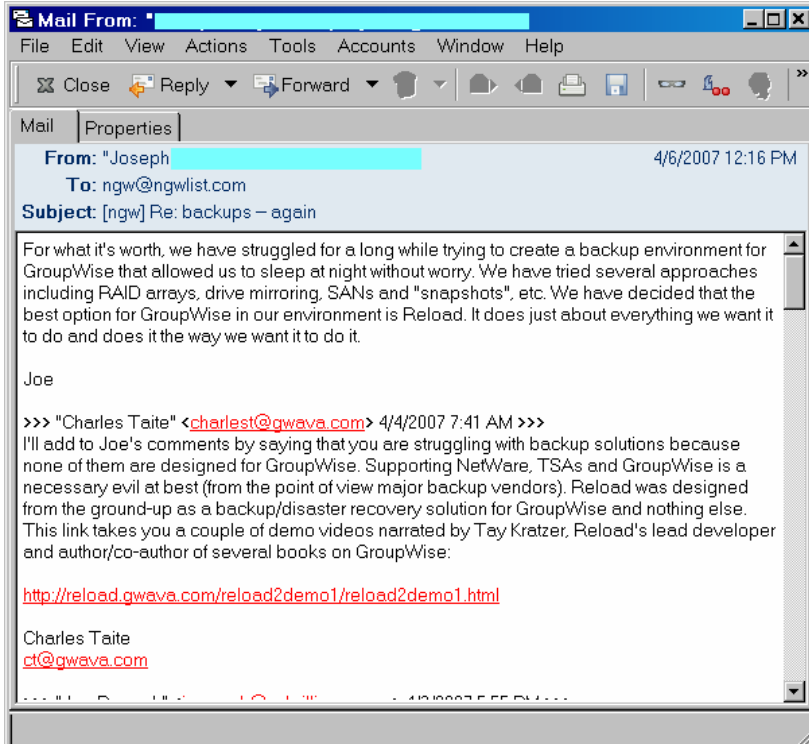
Mail From: "

File Edit View Actions Tools Accounts Window Help

Close Reply Forward

Mail Properties

From: "Joseph

4/6/2007 12:16 PM

To: ngw@ngwlist.com

Subject: [ngw] Re: backups – again

For what it's worth, we have struggled for a long while trying to create a backup environment for GroupWise that allowed us to sleep at night without worry. We have tried several approaches including RAID arrays, drive mirroring, SANs and "snapshots", etc. We have decided that the best option for GroupWise in our environment is Reload. It does just about everything we want it to do and does it the way we want it to do it.

Joe

>>> "Charles Taite" <charlest@gwava.com> 4/4/2007 7:41 AM >>>
I'll add to Joe's comments by saying that you are struggling with backup solutions because none of them are designed for GroupWise. Supporting NetWare, TSAs and GroupWise is a necessary evil at best (from the point of view major backup vendors). Reload was designed from the ground-up as a backup/disaster recovery solution for GroupWise and nothing else. This link takes you a couple of demo videos narrated by Tay Kratzer, Reload's lead developer and author/co-author of several books on GroupWise:

http://reload.gwava.com/reload2demo1/reload2demo1.html

Charles Taite
ct@gwava.com

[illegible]